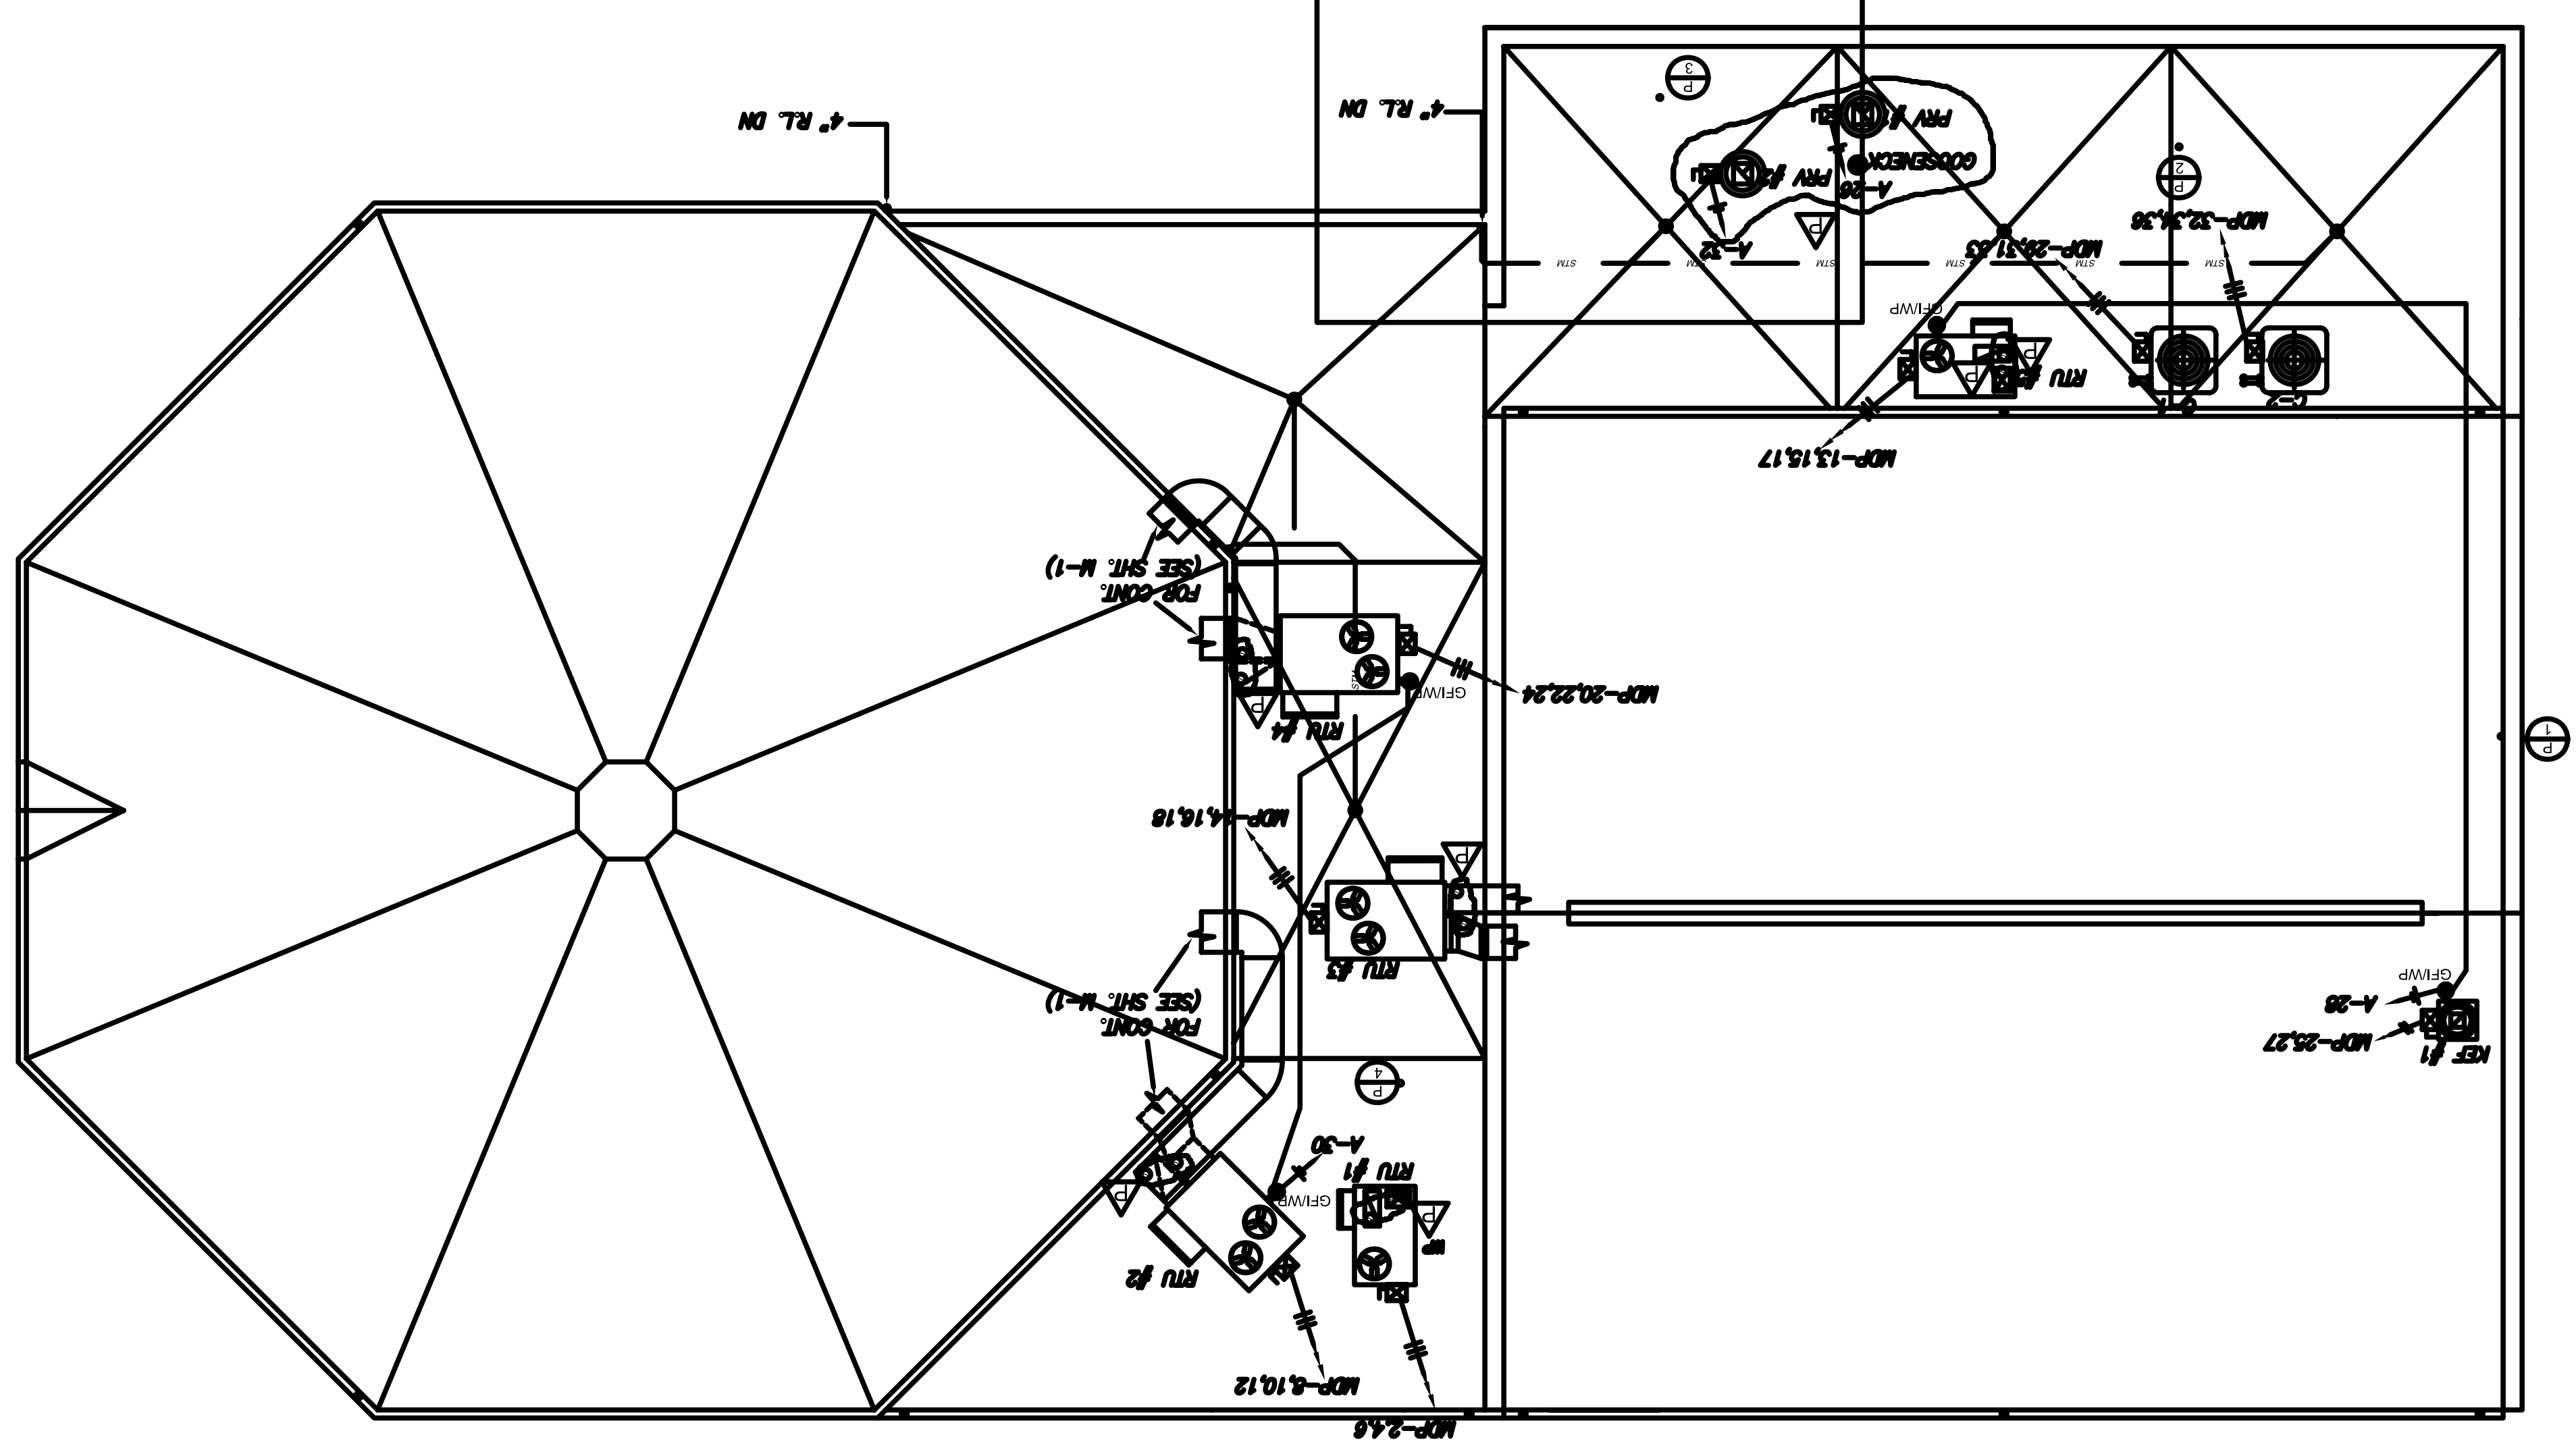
4" R.L. DN

4" R.L. DN

P 3

PRV #1

GOOSENECK

PRV #2

A-26

A-32

P

P 2

MDP-32,34,36

MDP-29,31,33

STM

STM

STM

STM

STM

STM

GFIWP

RTU #5

P

C-1

C-2

MDP-13,15,17

FOR CONT. (SEE SHT. M-1)

MDP-20,22,24

GFIWP

RTU #4

P

P 1

MDP-14,16,18

P

RTU #3

FOR CONT. (SEE SHT. M-1)

GFIWP

A-28

MDP-25,27

KEF #1

P 4

A-30

RTU #1

GFIWP

P

P

HP

RTU #2

MDP-8,10,12

MDP-2,4,6